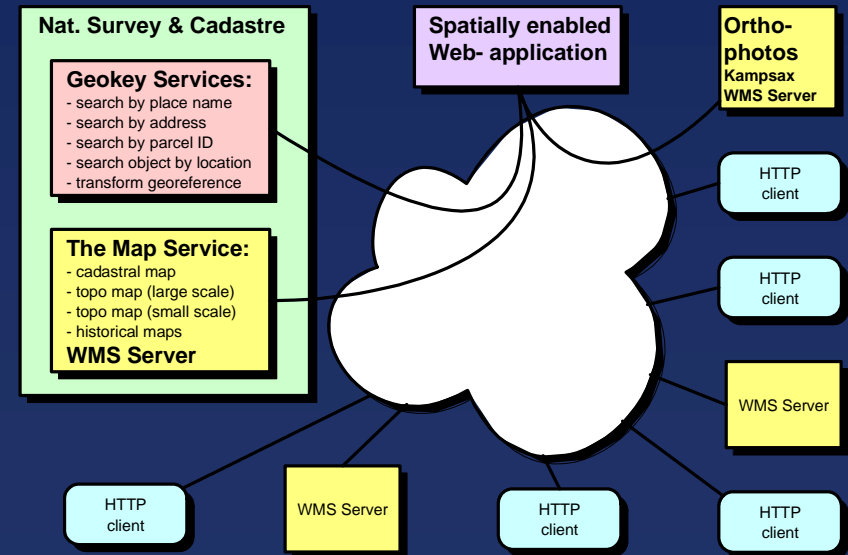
Nat. Survey & Cadastre

Geokey Services:
- search by place name
- search by address
- search by parcel ID
- search object by location
- transform georeference

The Map Service:
- cadastral map
- topo map (large scale)
- topo map (small scale)
- historical maps
WMS Server

Spatially enabled Web- application

Ortho-photos
Kampsax
WMS Server

HTTP client

HTTP client

WMS Server

HTTP client

HTTP client

WMS Server

HTTP client